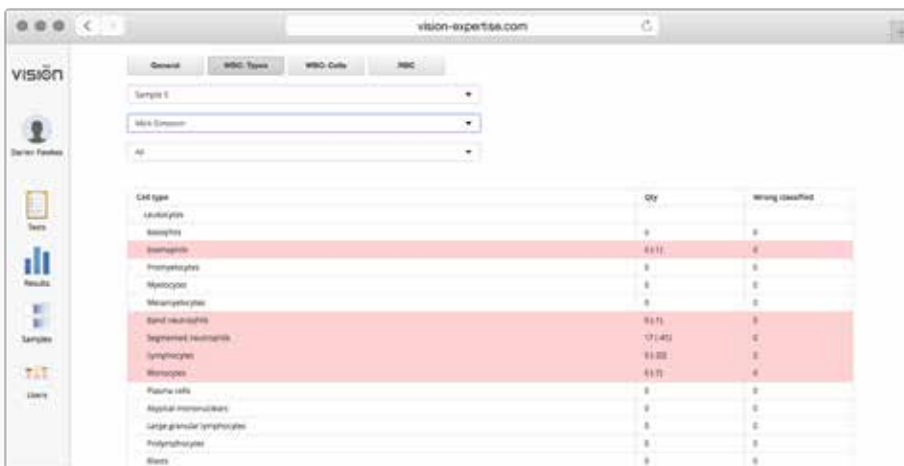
vision-expertise.com

vision

Darren Fawkes

Tests

Results

Samples

Users

General | WBC: Types | WBC: Cells | RBC

Sample 5

Mick Simpson

All

| Cell type | Qty | Wrong classified |
|---|---|---|
| Leukocytes | | |
| Basophils | 0 | 0 |
| Eosinophils | 0 (1) | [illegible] |
| Promyelocytes | 0 | 0 |
| Myelocytes | 0 | 0 |
| Metamyelocytes | 0 | 0 |
| Band neutrophils | 0 (1) | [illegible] |
| Segmented neutrophils | 17 (45) | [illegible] |
| Lymphocytes | 0 (22) | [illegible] |
| Monocytes | 0 (1) | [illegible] |
| Plasma cells | 0 | 0 |
| Atypical mononuclears | 0 | 0 |
| Large granular lymphocytes | 0 | 0 |
| Prolymphocytes | 0 | 0 |
| Blasts | 0 | 0 |